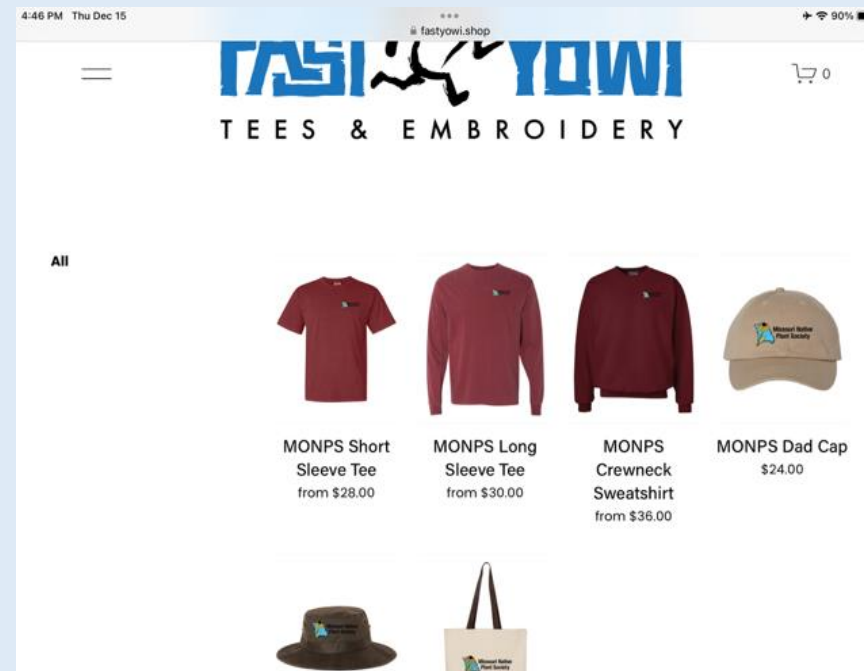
4:46 PM Thu Dec 15

fastyowi.shop

90%

FAST YOWI

TEES & EMBROIDERY

0

All

Missouri Native Plant Society

MONPS Short Sleeve Tee
from $28.00

MONPS Long Sleeve Tee
from $30.00

MONPS Crewneck Sweatshirt
from $36.00

MONPS Dad Cap
$24.00

Missouri Native Plant Society

Missouri Native Plant Society